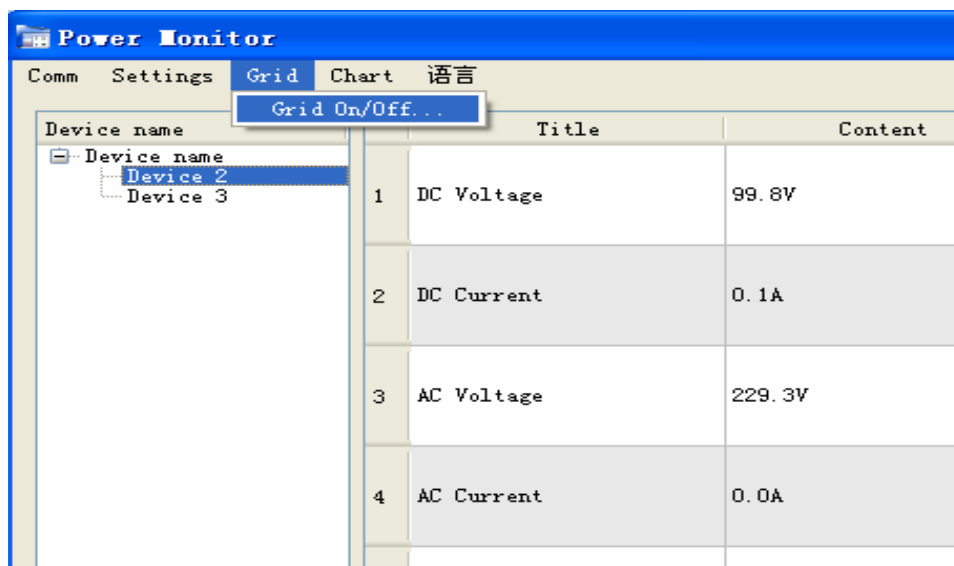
Power Monitor

Comm Settings Grid Chart 语言

Grid On/Off...

Device name

Device name
Device 2
Device 3

| | Title | Content |
|---|---|---|
| 1 | DC Voltage | 99.8V |
| 2 | DC Current | 0.1A |
| 3 | AC Voltage | 229.3V |
| 4 | AC Current | 0.0A |